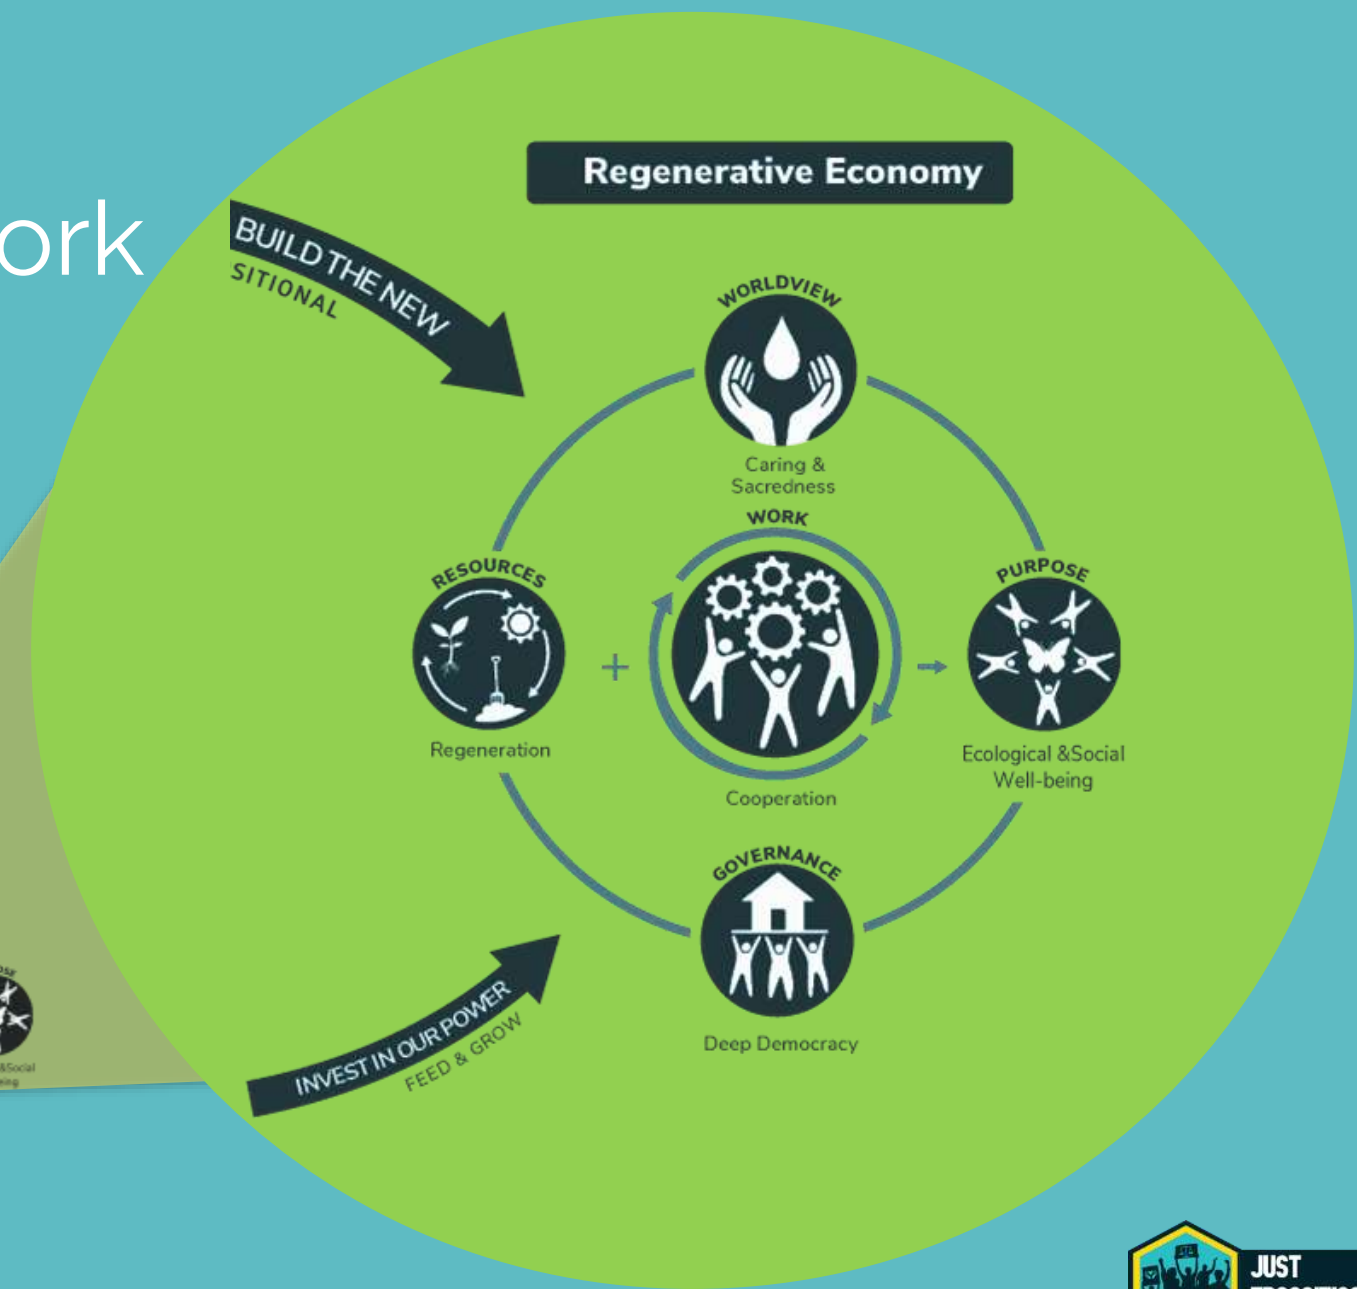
ork

BUILD THE NEW

SITIONAL

Regenerative Economy

WORLDVIEW

Caring & Sacredness

WORK

RESOURCES

Regeneration

+

Cooperation

PURPOSE

Ecological &Social Well-being

GOVERNANCE

Deep Democracy

INVEST IN OUR POWER

FEED & GROW

JUST